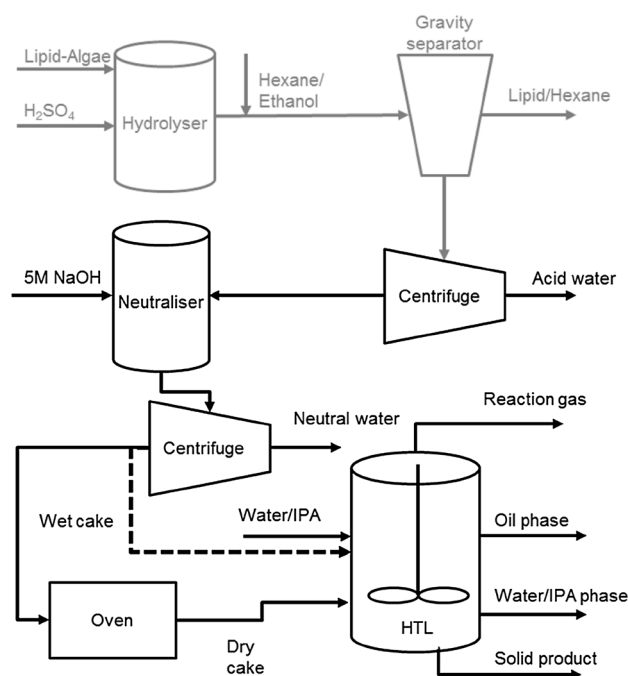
Lipid-Algae

$H_2SO_4$

Hydrolyser

Hexane/
Ethanol

Gravity separator

Lipid/Hexane

5M NaOH

Neutraliser

Centrifuge

Acid water

Centrifuge

Neutral water

Reaction gas

Wet cake

Water/IPA

Oil phase

Oven

Water/IPA phase

HTL

Dry cake

Solid product